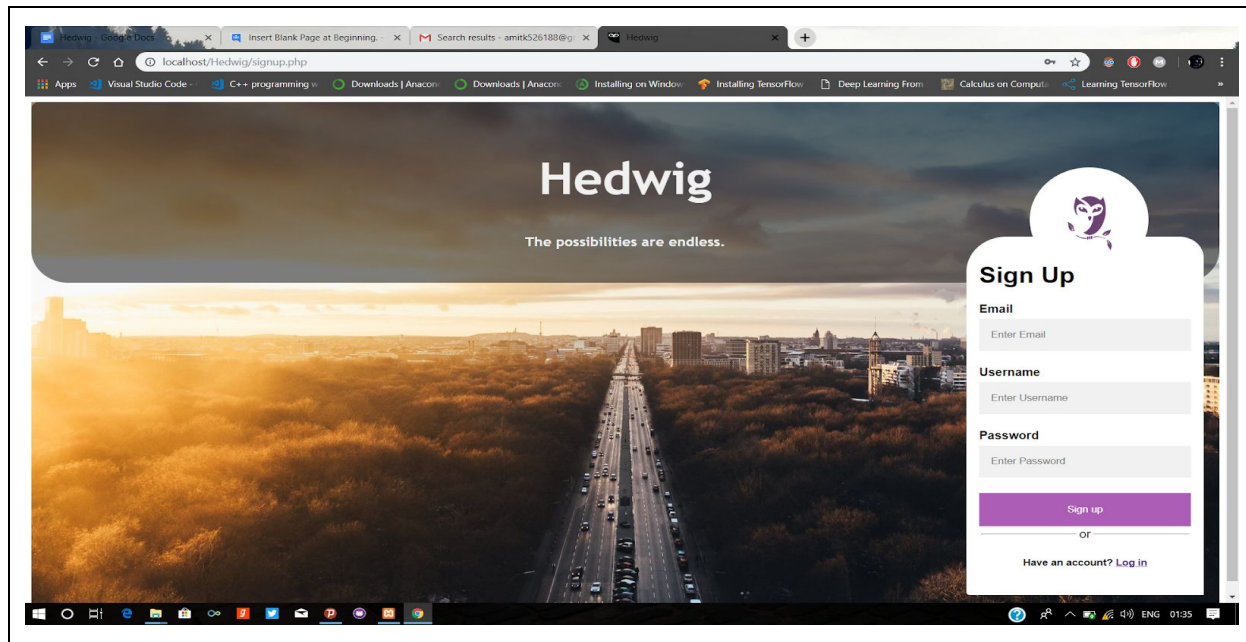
Hedwig - Google Docs ×
Insert Blank Page at Beginning. ×
Search results - amitk526188@g ×
Hedwig ×
+
localhost/Hedwig/signup.php
Apps Visual Studio Code - C++ programming w Downloads | Anacon Downloads | Anacon Installing on Window Installing TensorFlow Deep Learning From Calculus on Comput Learning TensorFlow »

Hedwig

The possibilities are endless.

Sign Up

Email
Enter Email

Username
Enter Username

Password
Enter Password

Sign up
or

Have an account? Log in

ENG 01:35